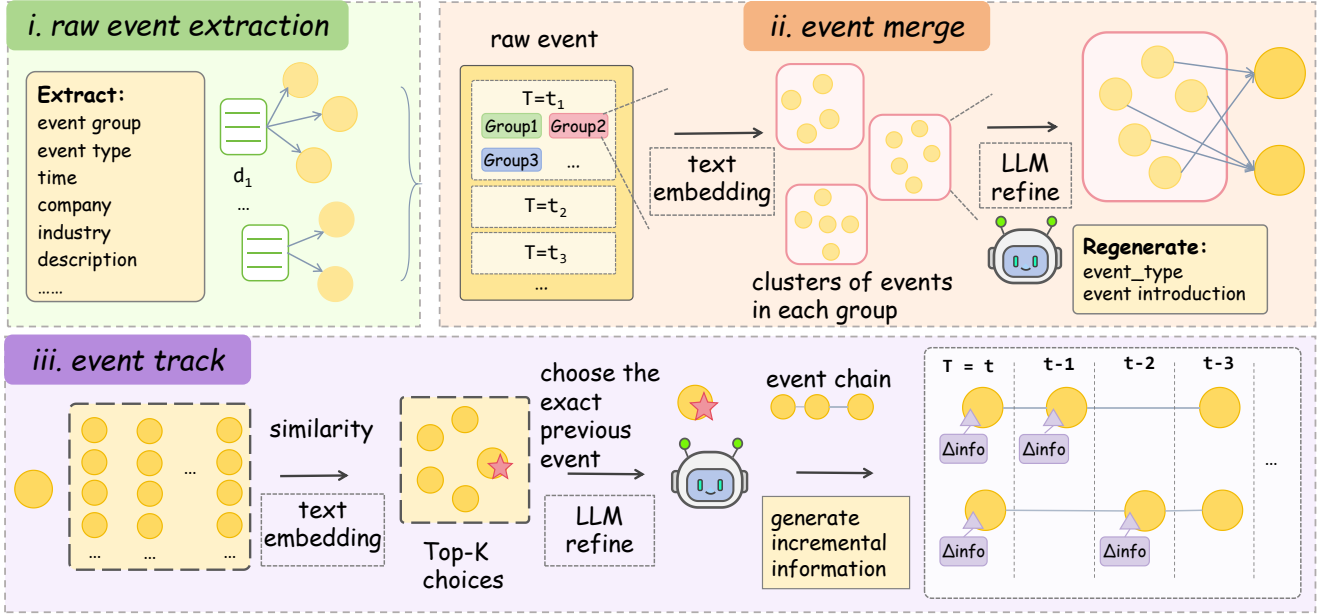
i. raw event extraction

Extract:
event group
event type
time
company
industry
description
……

$d_1$
…

ii. event merge

raw event
$T=t_1$
Group1 Group2
Group3 …
$T=t_2$
$T=t_3$
…

text embedding

clusters of events in each group

LLM refine

Regenerate:
event_type
event introduction

iii. event track

…
… … …

similarity

text embedding

Top-K choices

choose the exact previous event

LLM refine

event chain

generate incremental information

T = t  t-1  t-2  t-3
Δinfo  Δinfo
Δinfo  Δinfo
…